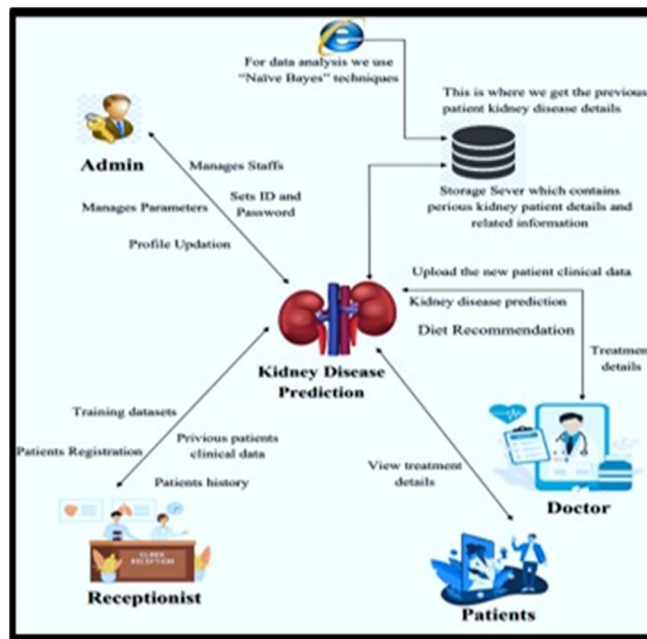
For data analysis we use "Naïve Bayes" techniques

This is where we get the previous patient kidney disease details

Admin

Manages Staffs

Sets ID and Password

Manages Parameters

Profile Updation

Storage Sever which contains perious kidney patient details and related information

Upload the new patient clinical data

Kidney disease prediction

Diet Recommendation

Treatmen details

Kidney Disease Prediction

Training datasets

Patients Registration

Privious patients clinical data

Patients history

View treatment details

Doctor

CLINIC RECEPTION

Receptionist

Patients